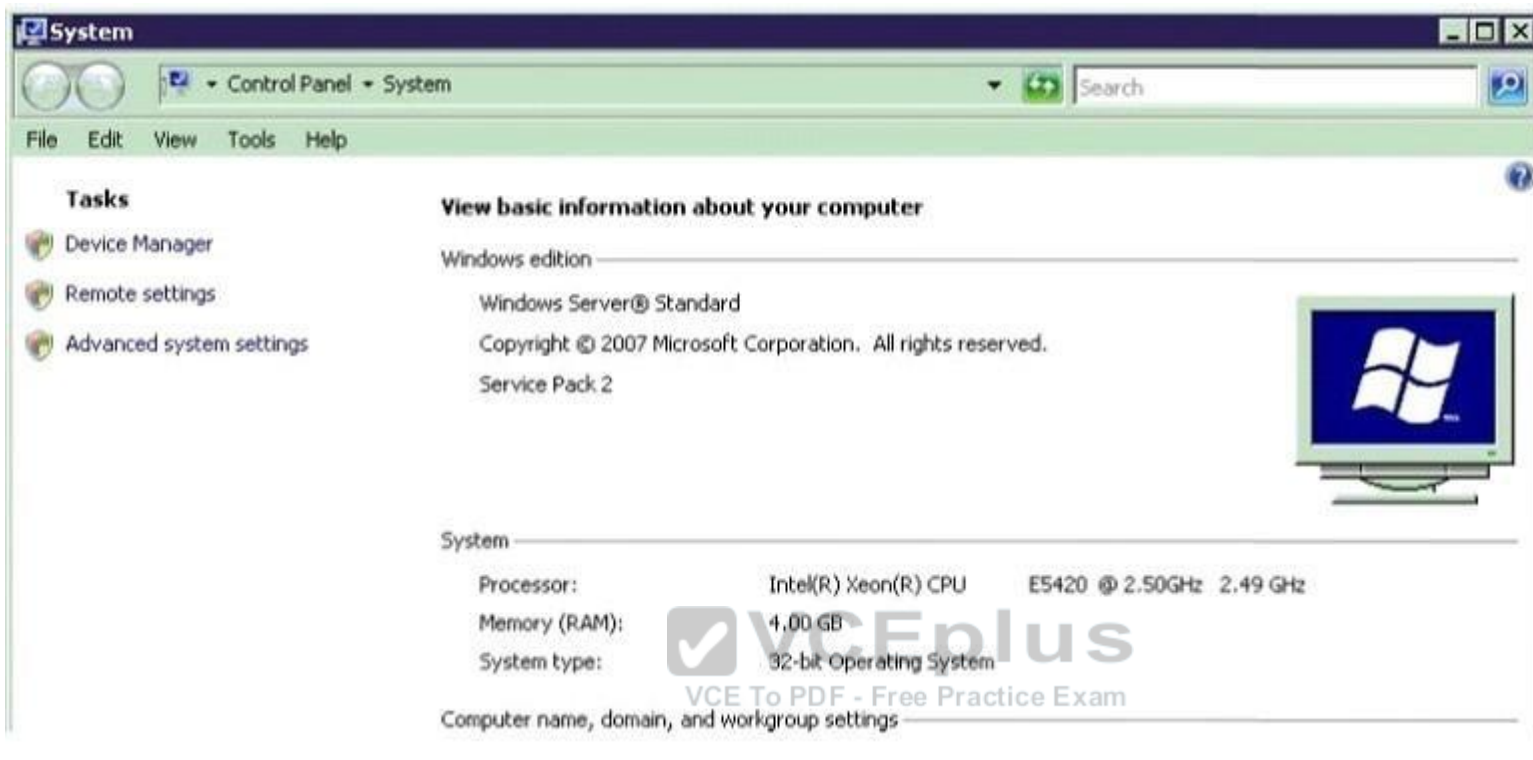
System

Control Panel ▸ System

Search

File Edit View Tools Help

Tasks

Device Manager

Remote settings

Advanced system settings

View basic information about your computer

Windows edition

Windows Server® Standard

Copyright © 2007 Microsoft Corporation. All rights reserved.

Service Pack 2

System

| Processor: | Intel(R) Xeon(R) CPU E5420 @ 2.50GHz 2.49 GHz |
|---|---|
| Memory (RAM): | 4.00 GB |
| System type: | 32-bit Operating System |

VCEplus

VCE To PDF - Free Practice Exam

Computer name, domain, and workgroup settings